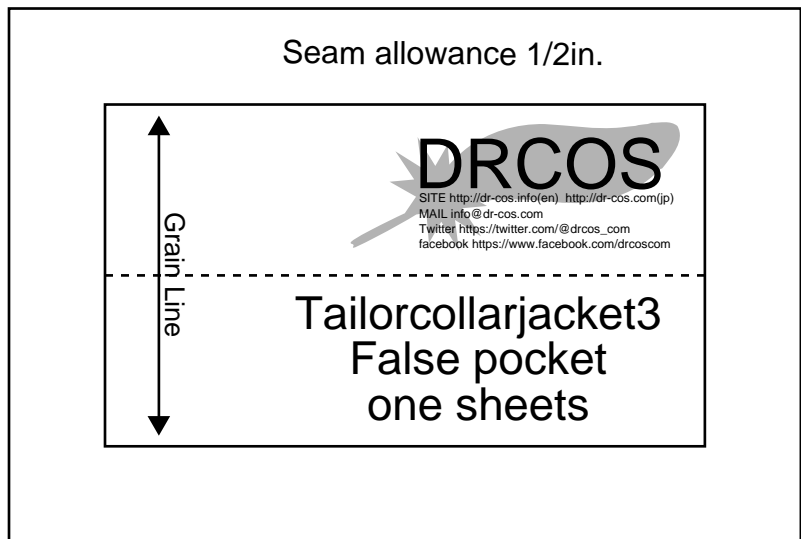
Seam allowance 1/2in.

Grain Line

DRCOS
SITE http://dr-cos.info(en) http://dr-cos.com(jp)
MAIL info@dr-cos.com
Twitter https://twitter.com/@drcos_com
facebook https://www.facebook.com/drcoscom

Tailorcollarjacket3
False pocket
one sheets